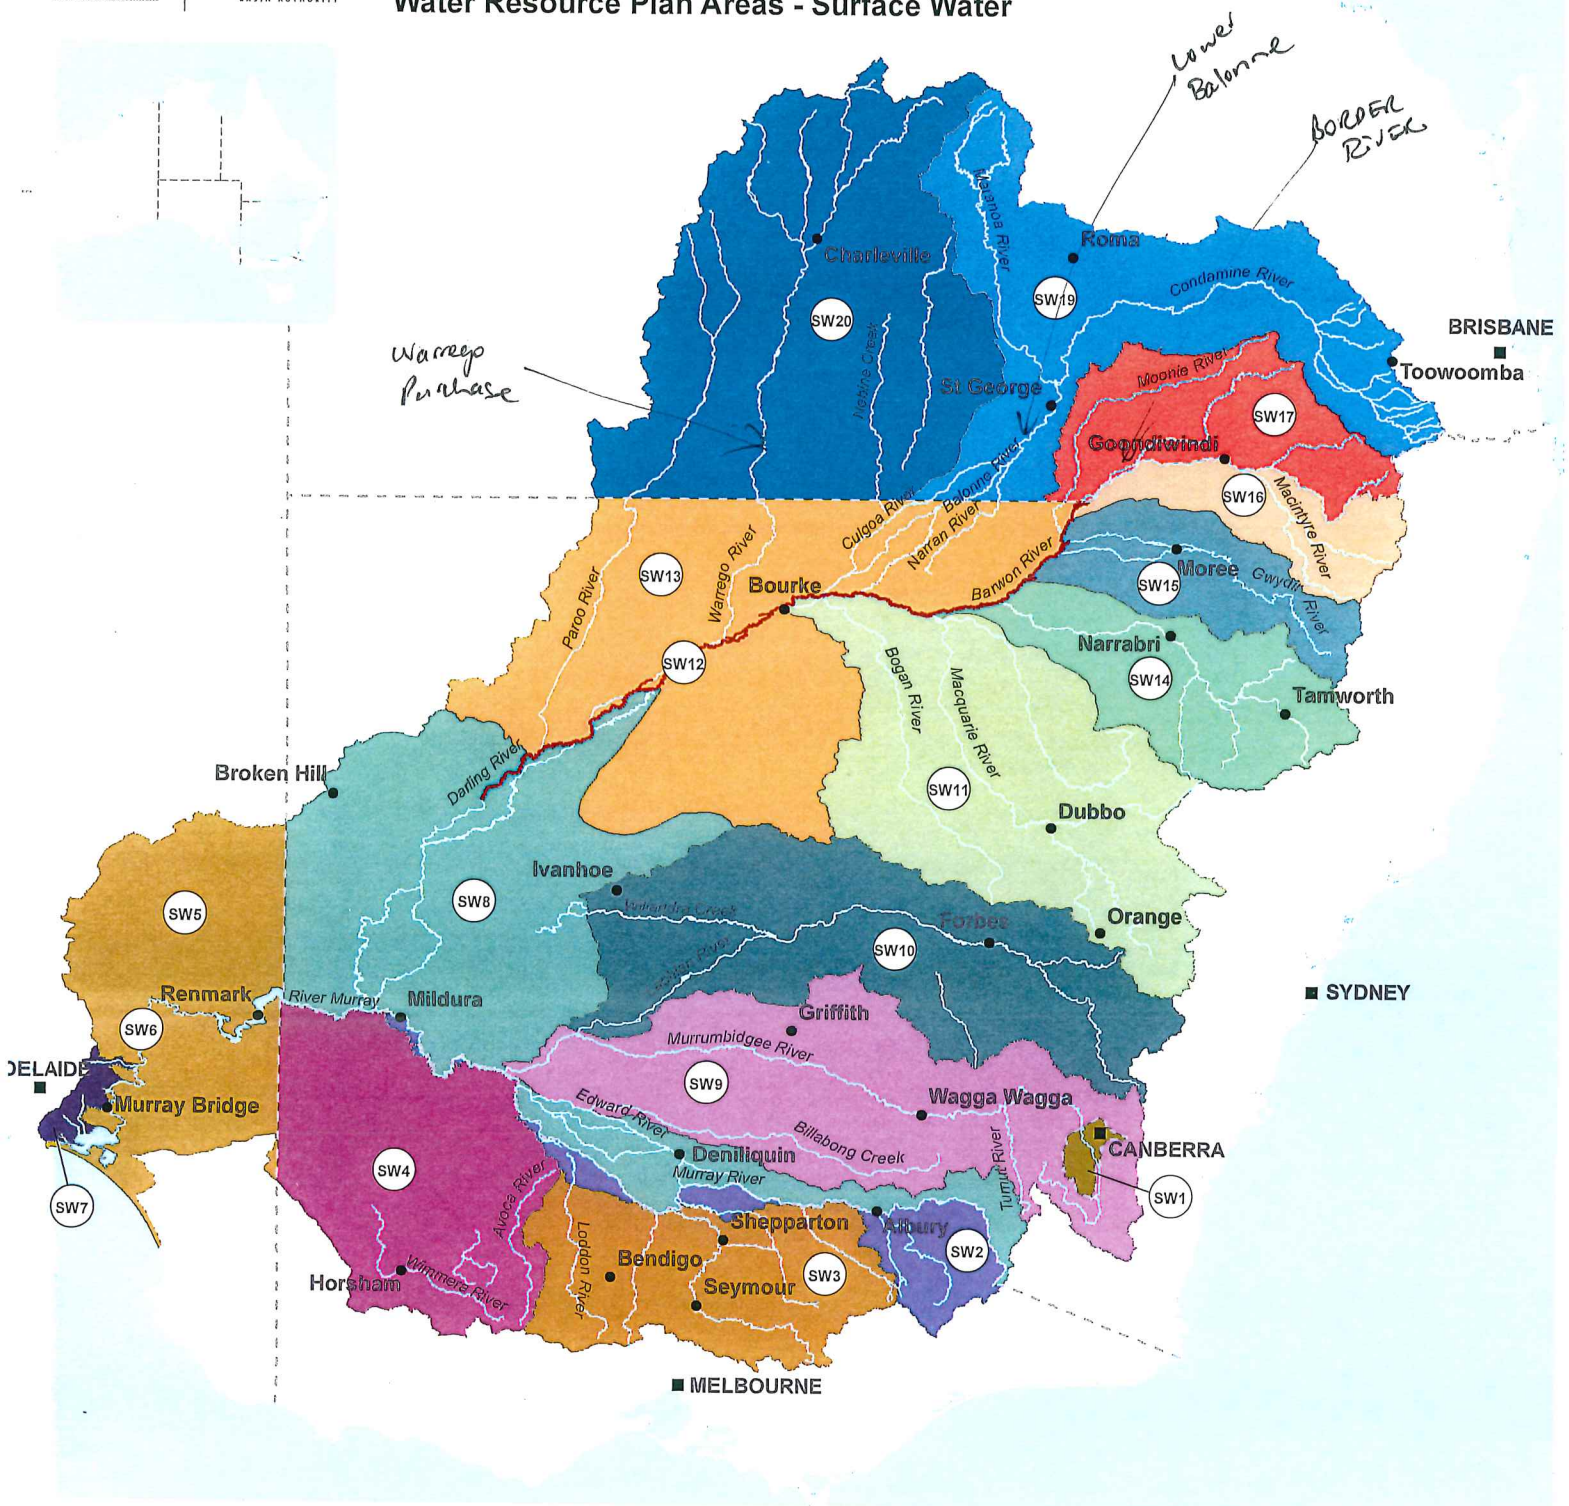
Water Resource Plan Areas - Surface Water

Lower Balonne

BORDER RIVER

Warrego Purchase

Charleville
SW20
Nebine Creek
Maranoa River
Roma
SW19
Condamine River
BRISBANE
Toowoomba
St George
Moonie River
SW17
Goondiwindi
Balonne River
SW16
Macintyre River
Culgoa River
Narran River
Barwon River
Moree
SW15
Gwydir River
Paroo River
SW13
Warrego River
Bourke
SW12
Narrabri
SW14
Tamworth
Bogan River
Macquarie River
Broken Hill
Darling River
SW11
Dubbo
SW5
Ivanhoe
SW8
Willandra Creek
Forbes
SW10
Orange
Lachlan River
Renmark
River Murray
Mildura
SYDNEY
SW6
Griffith
Murrumbidgee River
DELAIDE
SW9
Murray Bridge
Edward River
Wagga Wagga
Billabong Creek
CANBERRA
Deniliquin
Murray River
Tumut River
SW1
SW7
SW4
Avoca River
Shepparton
Albury
SW2
Loddon River
Bendigo
Horsham
Wimmera River
Seymour
SW3
MELBOURNE